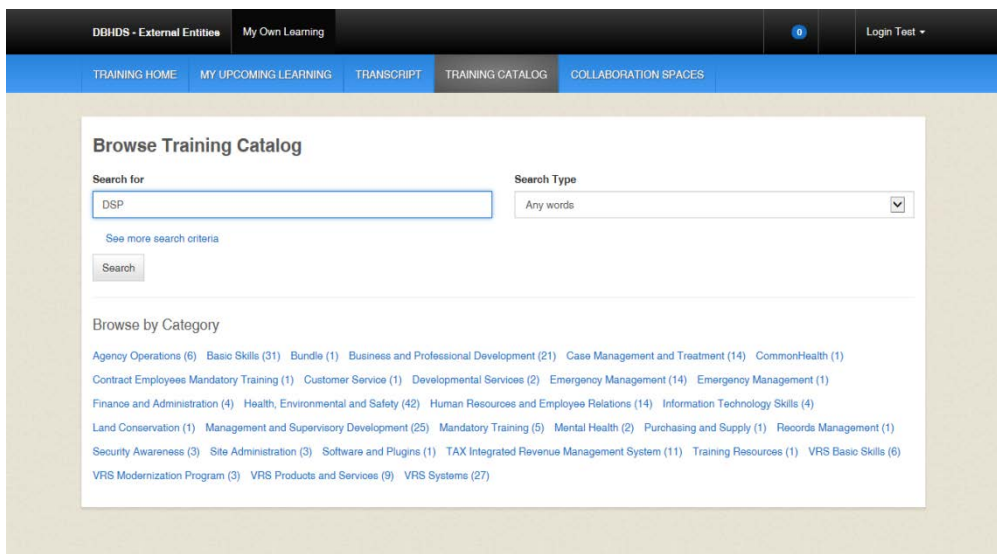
DBHDS - External Entities My Own Learning 0 Login Test

TRAINING HOME MY UPCOMING LEARNING TRANSCRIPT TRAINING CATALOG COLLABORATION SPACES

Browse Training Catalog

Search for

DSP

Search Type

Any words

See more search criteria

Search

Browse by Category

Agency Operations (6) Basic Skills (31) Bundle (1) Business and Professional Development (21) Case Management and Treatment (14) CommonHealth (1) Contract Employees Mandatory Training (1) Customer Service (1) Developmental Services (2) Emergency Management (14) Emergency Management (1) Finance and Administration (4) Health, Environmental and Safety (42) Human Resources and Employee Relations (14) Information Technology Skills (4) Land Conservation (1) Management and Supervisory Development (25) Mandatory Training (5) Mental Health (2) Purchasing and Supply (1) Records Management (1) Security Awareness (3) Site Administration (3) Software and Plugins (1) TAX Integrated Revenue Management System (11) Training Resources (1) VRS Basic Skills (6) VRS Modernization Program (3) VRS Products and Services (9) VRS Systems (27)